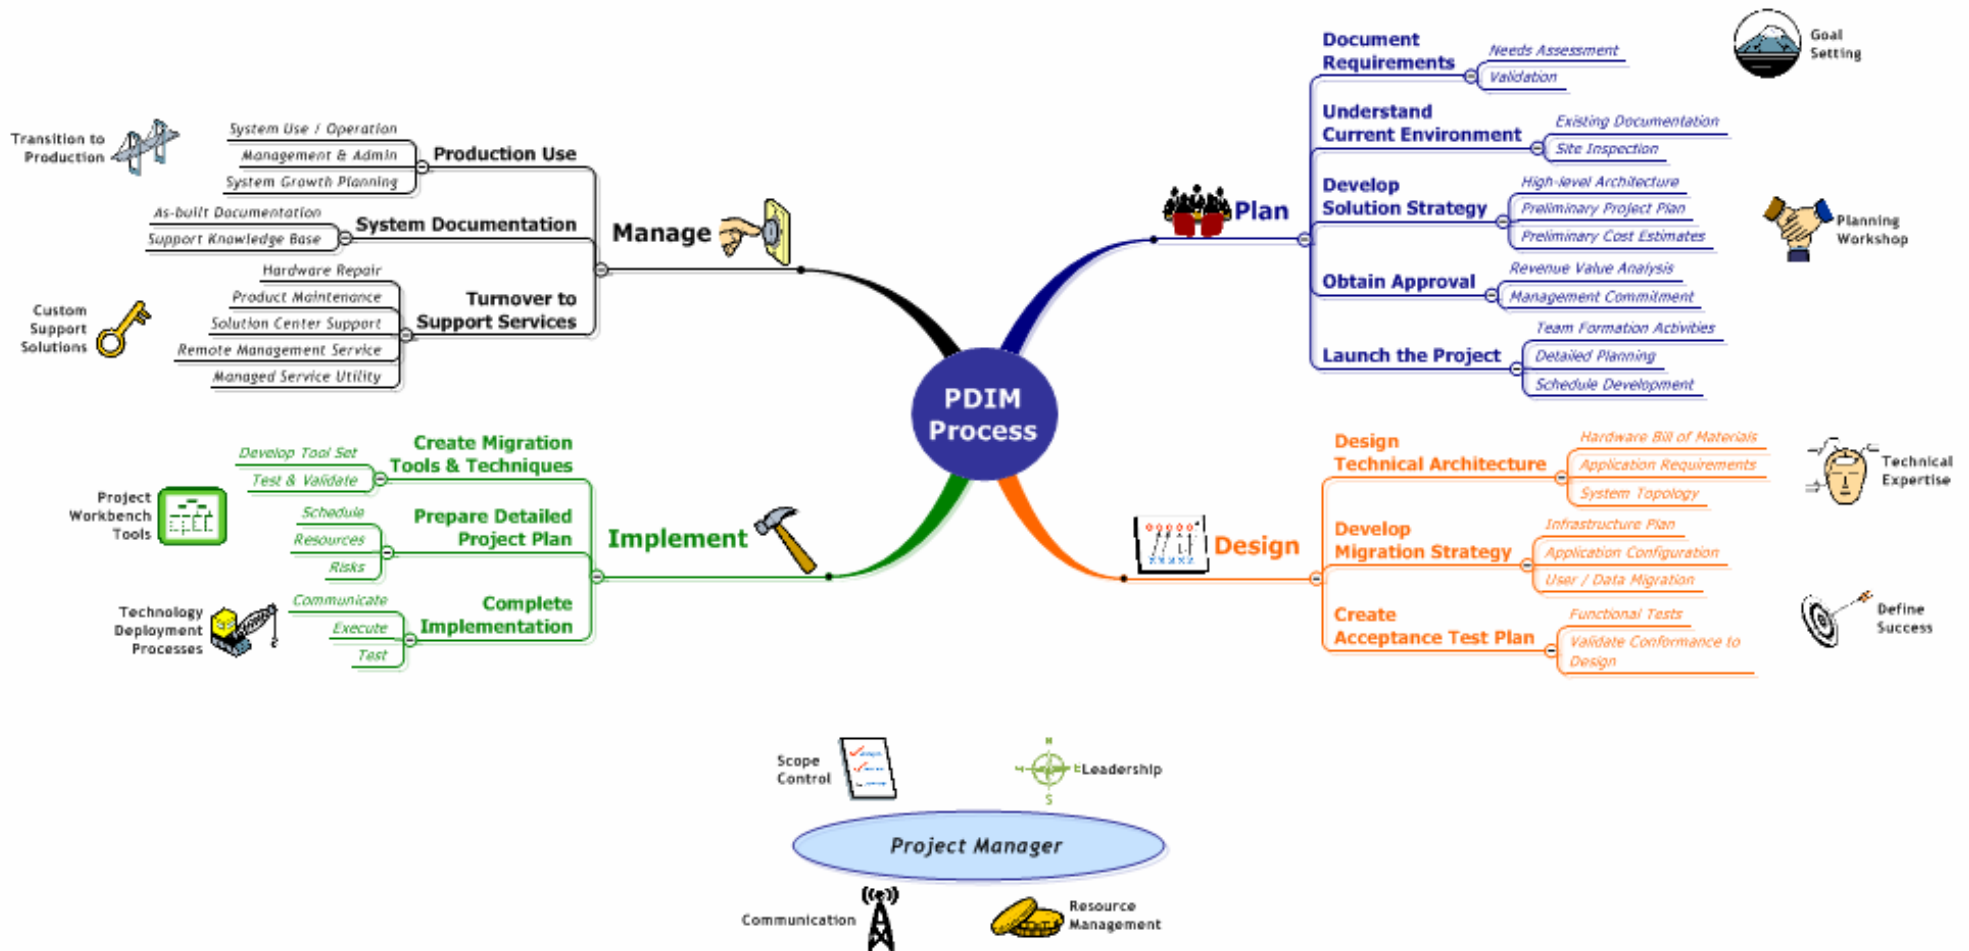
PDIM Process

Plan

Document Requirements
Needs Assessment
Validation

Understand Current Environment
Existing Documentation
Site Inspection

Develop Solution Strategy
High-level Architecture
Preliminary Project Plan
Preliminary Cost Estimates

Obtain Approval
Revenue Value Analysis
Management Commitment

Launch the Project
Team Formation Activities
Detailed Planning
Schedule Development

Goal Setting
Planning Workshop

Design

Design Technical Architecture
Hardware Bill of Materials
Application Requirements
System Topology

Develop Migration Strategy
Infrastructure Plan
Application Configuration
User / Data Migration

Create Acceptance Test Plan
Functional Tests
Validate Conformance to Design

Technical Expertise
Define Success

Manage

Production Use
System Use / Operation
Management & Admin
System Growth Planning

System Documentation
As-built Documentation
Support Knowledge Base

Turnover to Support Services
Hardware Repair
Product Maintenance
Solution Center Support
Remote Management Service
Managed Service Utility

Transition to Production
Custom Support Solutions

Implement

Create Migration Tools & Techniques
Develop Tool Set
Test & Validate

Prepare Detailed Project Plan
Schedule
Resources
Risks

Complete Implementation
Communicate
Execute
Test

Project Workbench Tools
Technology Deployment Processes

Scope Control
Leadership
Project Manager
Communication
Resource Management